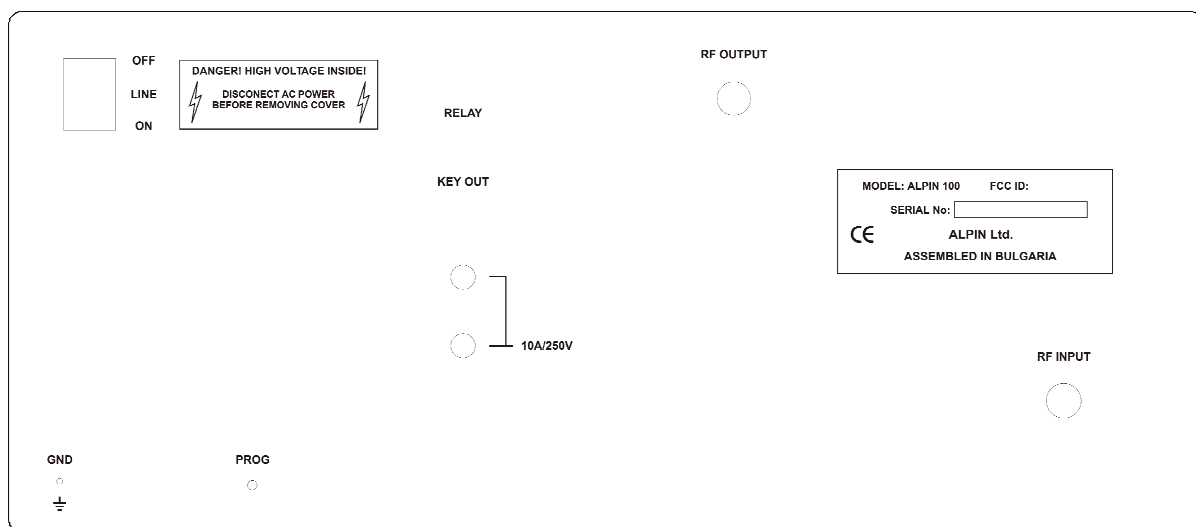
OFF
LINE
ON

DANGER! HIGH VOLTAGE INSIDE!
DISCONECT AC POWER BEFORE REMOVING COVER

RF OUTPUT

RELAY

KEY OUT

MODEL: ALPIN 100 FCC ID:
SERIAL No:
CE ALPIN Ltd.
ASSEMBLED IN BULGARIA

10A/250V

RF INPUT

GND

PROG